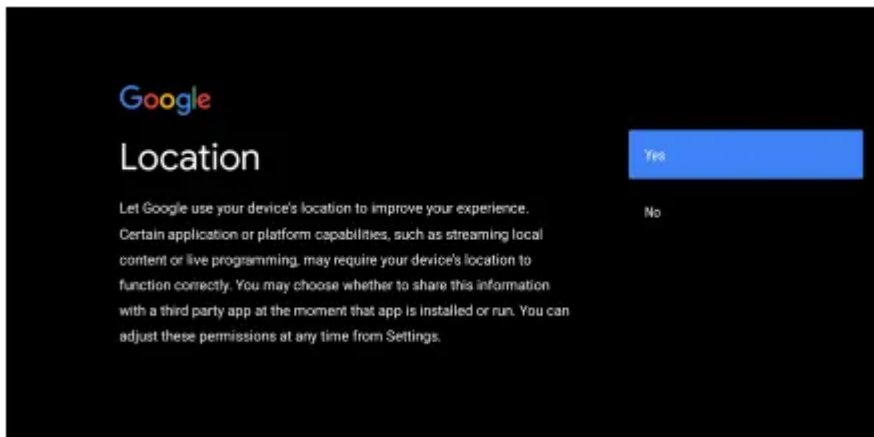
Google

Location

Let Google use your device's location to improve your experience. Certain application or platform capabilities, such as streaming local content or live programming, may require your device's location to function correctly. You may choose whether to share this information with a third party app at the moment that app is installed or run. You can adjust these permissions at any time from Settings.

Yes

No